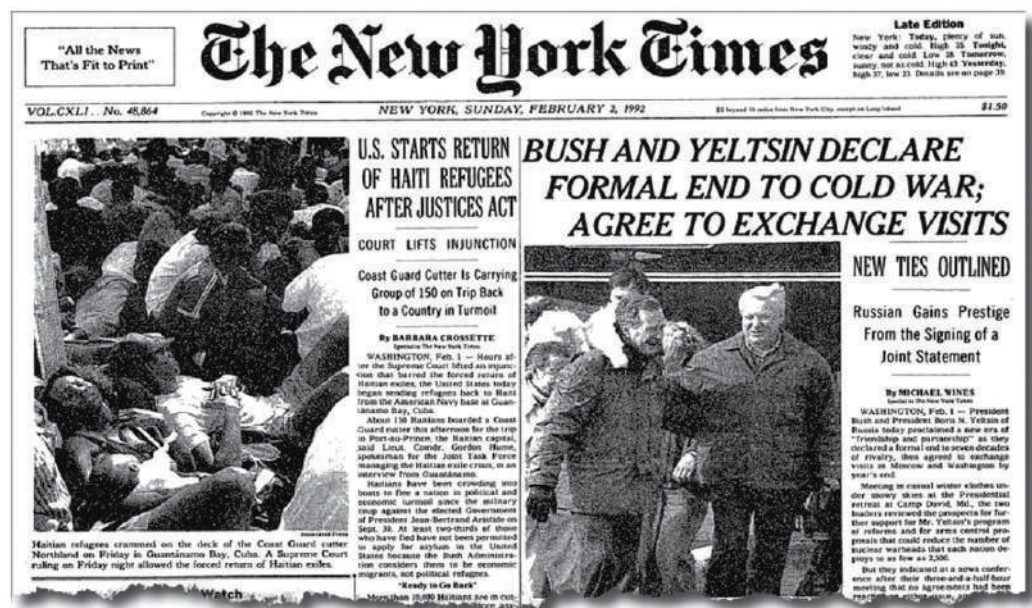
"All the News That's Fit to Print"

The New York Times

Late Edition
New York: Today, plenty of sun, windy and cold. High 35. Tonight, clear and cold. Low 28. Tomorrow, sunny, not as cold. High 43. Yesterday, high 37, low 23. Details are on page 39.

VOL.CXLI . . No. 48,864 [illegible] NEW YORK, SUNDAY, FEBRUARY 2, 1992 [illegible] $1.50

U.S. STARTS RETURN OF HAITI REFUGEES AFTER JUSTICES ACT

COURT LIFTS INJUNCTION

Coast Guard Cutter Is Carrying Group of 150 on Trip Back to a Country in Turmoil

By BARBARA CROSSETTE
Special to The New York Times

WASHINGTON, Feb. 1 — Hours after the Supreme Court lifted an injunction that barred the forced return of Haitian exiles, the United States today began sending refugees back to Haiti from the American Navy base at Guantánamo Bay, Cuba.

About 150 Haitians boarded a Coast Guard cutter this afternoon for the trip to Port-au-Prince, the Haitian capital, said Lieut. Comdr. Gordon Hume, spokesman for the Joint Task Force managing the Haitian exile crisis, in an interview from Guantánamo.

Haitians have been crowding into boats to flee a nation in political and economic turmoil since the military coup against the elected Government of President Jean-Bertrand Aristide on Sept. 30. At least two-thirds of those who have fled have not been permitted to apply for asylum in the United States because the Bush Administration considers them to be economic migrants, not political refugees.

'Ready to Go Back'

More than 10,000 Haitians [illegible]

Haitian refugees crammed on the deck of the Coast Guard cutter Northland on Friday in Guantánamo Bay, Cuba. A Supreme Court ruling on Friday night allowed the forced return of Haitian exiles.

Watch

BUSH AND YELTSIN DECLARE FORMAL END TO COLD WAR; AGREE TO EXCHANGE VISITS

NEW TIES OUTLINED

Russian Gains Prestige From the Signing of a Joint Statement

By MICHAEL WINES
Special to The New York Times

WASHINGTON, Feb. 1 — President Bush and President Boris N. Yeltsin of Russia today proclaimed a new era of "friendship and partnership" as they declared a formal end to seven decades of rivalry, then agreed to exchange visits in Moscow and Washington by year's end.

Meeting in casual winter clothes under snowy skies at the Presidential retreat at Camp David, Md., the two leaders reviewed the prospects for further support for Mr. Yeltsin's program of reforms and for arms control proposals that could reduce the number of nuclear warheads that each nation deploys to as few as 2,500.

But they indicated at a news conference after their three-and-a-half-hour meeting that no agreements had been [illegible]